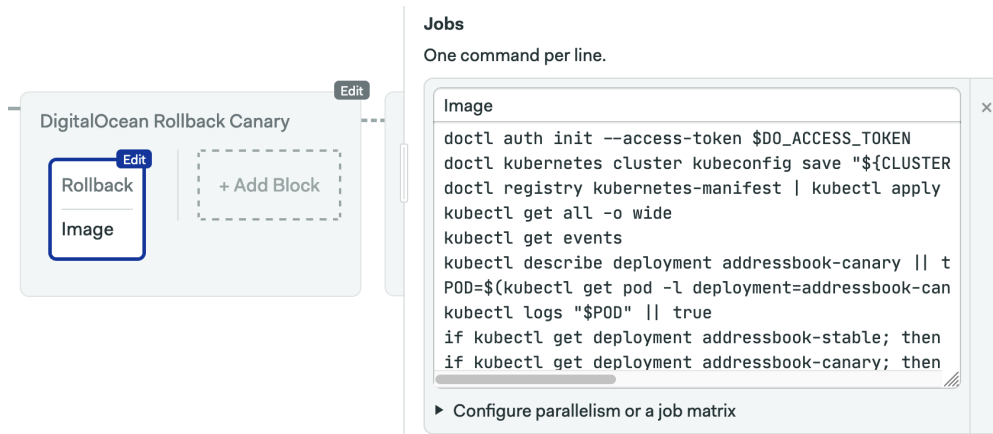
Edit

DigitalOcean Rollback Canary

Edit

Rollback

Image

+ Add Block

Jobs

One command per line.

Image

doctl auth init --access-token $DO_ACCESS_TOKEN
doctl kubernetes cluster kubeconfig save "${CLUSTER
doctl registry kubernetes-manifest | kubectl apply
kubectl get all -o wide
kubectl get events
kubectl describe deployment addressbook-canary || t
POD=$(kubectl get pod -l deployment=addressbook-can
kubectl logs "$POD" || true
if kubectl get deployment addressbook-stable; then
if kubectl get deployment addressbook-canary; then

▸ Configure parallelism or a job matrix